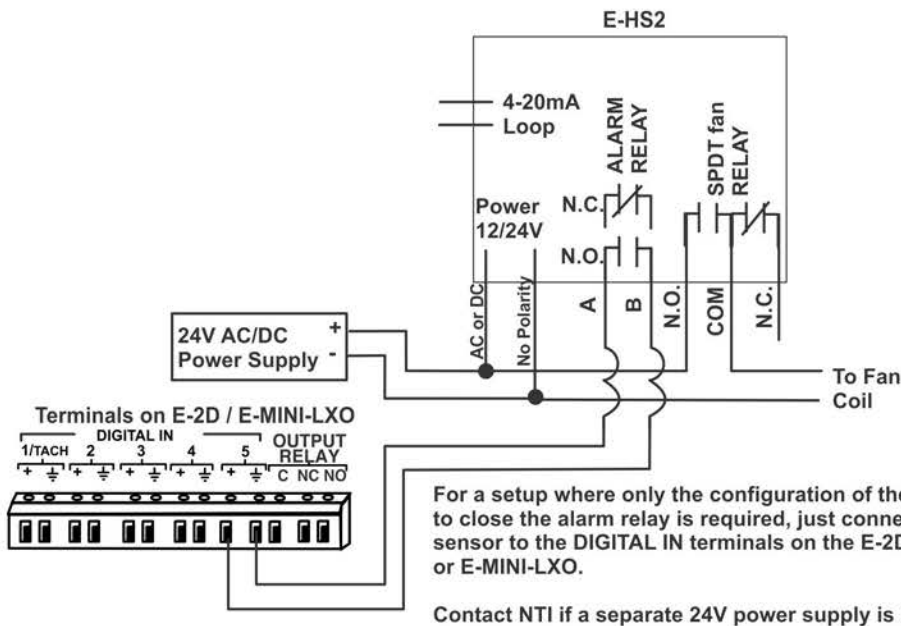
E-HS2

4-20mA Loop

ALARM RELAY

SPDT fan RELAY

N.C.

N.O.

Power 12/24V

AC or DC

No Polarity

A

B

N.O.

COM

N.C.

24V AC/DC Power Supply

+

-

To Fan Coil

Terminals on E-2D / E-MINI-LXO

DIGITAL IN

1/TACH

2

3

4

5

OUTPUT RELAY

C NC NO

For a setup where only the configuration of the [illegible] to close the alarm relay is required, just conne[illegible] sensor to the DIGITAL IN terminals on the E-2D or E-MINI-LXO.

Contact NTI if a separate 24V power supply is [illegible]